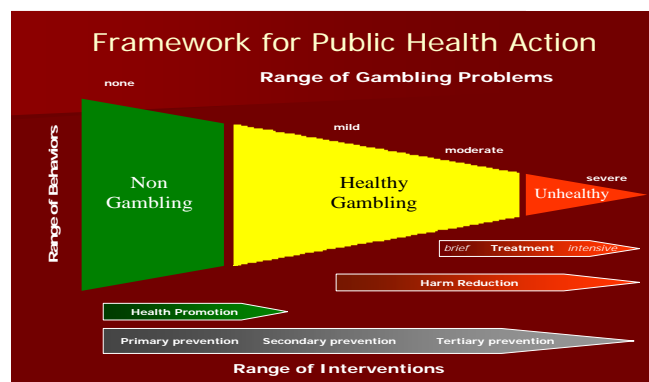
Framework for Public Health Action

Range of Gambling Problems

none

mild

moderate

severe

Range of Behaviors

Non Gambling

Healthy Gambling

Unhealthy

brief Treatment intensive

Harm Reduction

Health Promotion

Primary prevention Secondary prevention Tertiary prevention

Range of Interventions